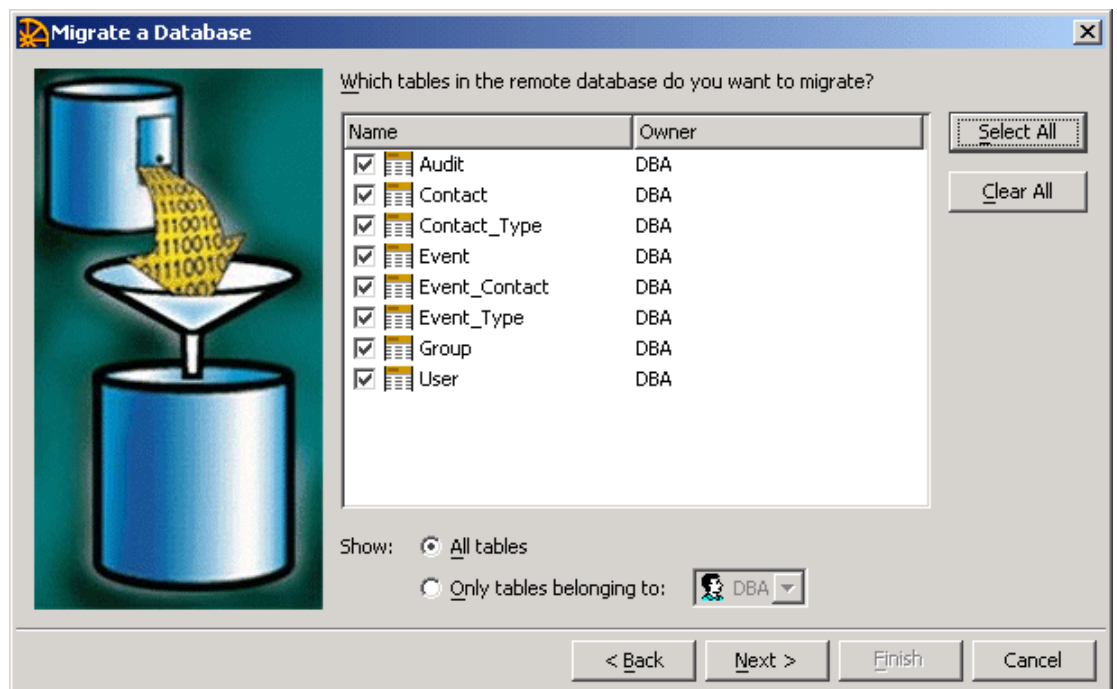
Migrate a Database

Which tables in the remote database do you want to migrate?

| Name | Owner |
|---|---|
| Audit | DBA |
| Contact | DBA |
| Contact_Type | DBA |
| Event | DBA |
| Event_Contact | DBA |
| Event_Type | DBA |
| Group | DBA |
| User | DBA |

Select All

Clear All

Show: All tables

Only tables belonging to: DBA

< Back Next > Finish Cancel